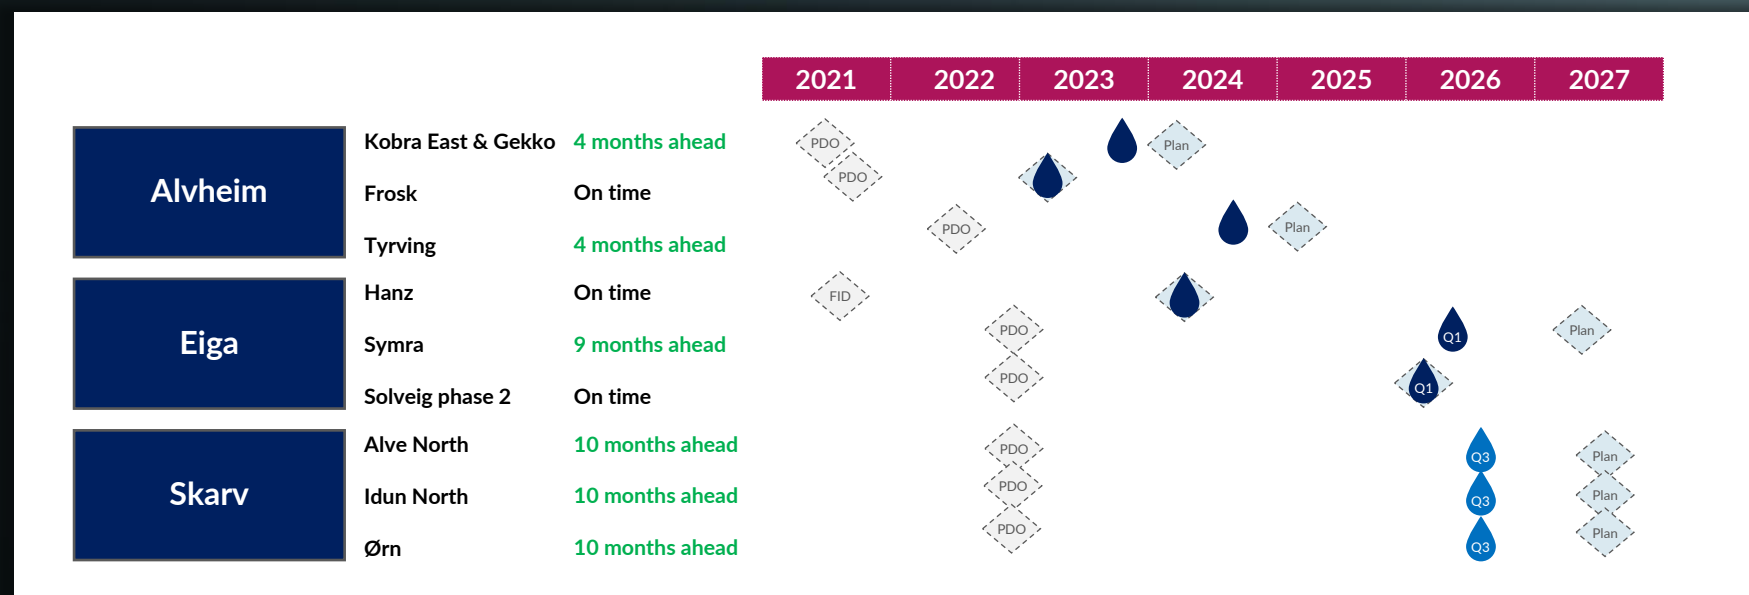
| 2021 | 2022 | 2023 | 2024 | 2025 | 2026 | 2027 |
|---|---|---|---|---|---|---|

Alvheim

Kobra East & Gekko 4 months ahead
PDO Plan

Frosk On time
PDO

Tyrving 4 months ahead
PDO Plan

Eiga

Hanz On time
FID

Symra 9 months ahead
PDO Q1 Plan

Solveig phase 2 On time
PDO Q1

Skarv

Alve North 10 months ahead
PDO Q3 Plan

Idun North 10 months ahead
PDO Q3 Plan

Ørn 10 months ahead
PDO Q3 Plan